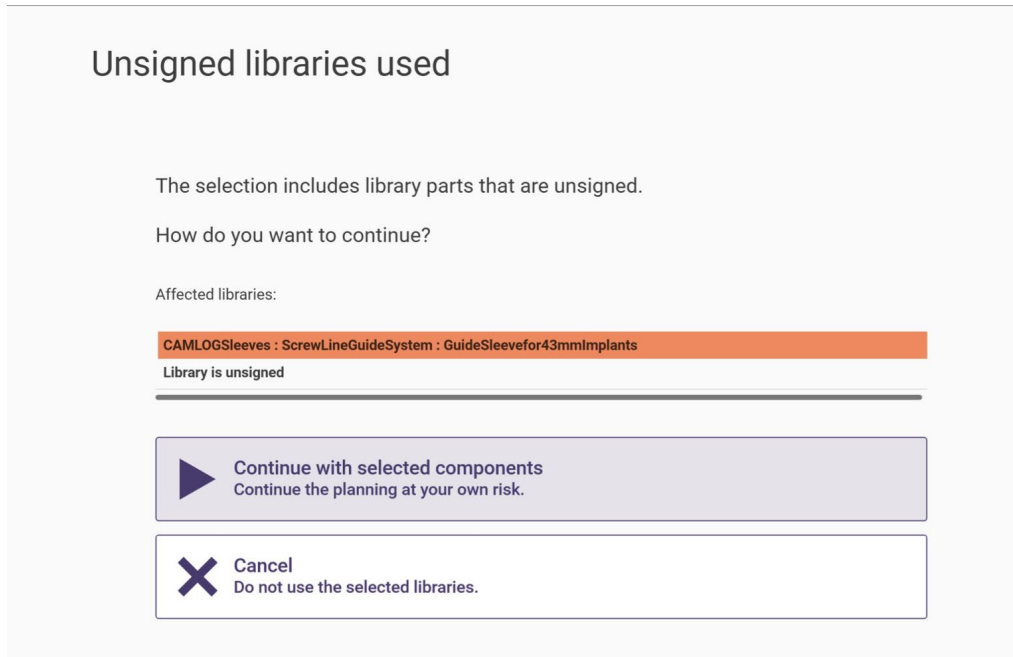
Unsigned libraries used

The selection includes library parts that are unsigned.

How do you want to continue?

Affected libraries:

CAMLOGSleeves : ScrewLineGuideSystem : GuideSleevefor43mmImplants

Library is unsigned

Continue with selected components
Continue the planning at your own risk.

Cancel
Do not use the selected libraries.